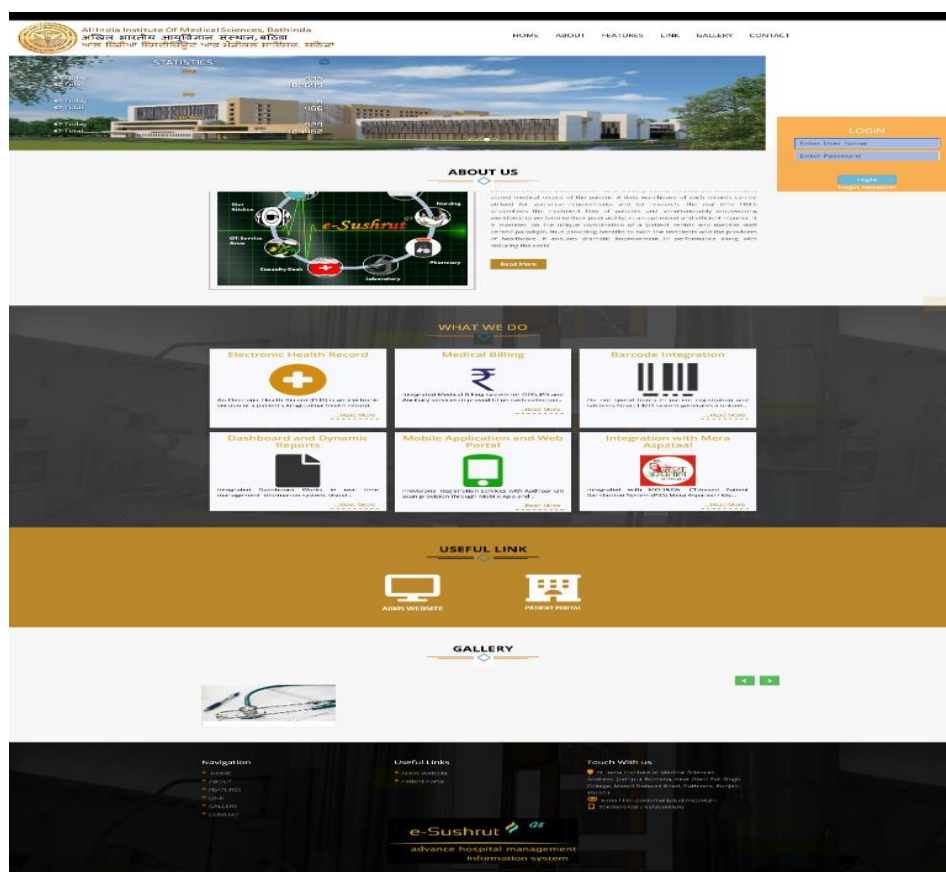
All India Institute Of Medical Sciences, Bathinda
अखिल भारतीय आयुर्विज्ञान संस्थान, बठिंडा
ਆਲ ਇੰਡੀਆ ਇੰਸਟੀਚਿਊਟ ਆਫ ਮੈਡੀਕਲ ਸਾਇੰਸਜ਼, ਬਠਿੰਡਾ

HOME ABOUT FEATURES LINK GALLERY CONTACT

STATISTICS
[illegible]

LOGIN
Enter User Name
Enter Password
Login
Forgot Password?

ABOUT US

Diet Kitchen
Nursing
OT Service Area
e-Sushrut
Casualty Desk
Pharmacy
Laboratory

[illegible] stored medical record of the patient. A data warehouse of such records can be utilized for statistical requirements and for research. The real time HMIS streamlines the treatment flow of patients and simultaneously empowering workforce to perform to their peak ability, in an optimized and efficient manner. It is modeled on the unique combination of a patient centric and medical staff centric paradigm, thus providing benefits to both the patients and the providers of healthcare. It ensures dramatic improvement in performance along with reducing the costs.

Read More

WHAT WE DO

Electronic Health Record
An Electronic Health Record (EHR) is an electronic version of a patient's longitudinal health record.
...Read More

Medical Billing
Integrated Medical Billing System for OPD, IPD and Ancillary services improved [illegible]
...Read More

Barcode Integration
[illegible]
...Read More

Dashboard and Dynamic Reports
Integrated Dashboard Works in real time management information system, dased ...
...Read More

Mobile Application and Web Portal
Provisions registration services with Aadhaar QR scan provision through Mobile App and...
...Read More

Integration with Mera Aspataal
Integrated with ICT-based Patient Satisfaction System (PSS) Mera Aspataal (My...
...Read More

USEFUL LINK
AIIMS WEBSITE
PATIENT PORTAL

GALLERY

Navigation
HOME
ABOUT
FEATURES
LINK
GALLERY
CONTACT

Useful Links
AIIMS Website
Patient Portal

Touch With us
All India Institute of Medical Sciences, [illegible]
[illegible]
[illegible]

e-Sushrut
advance hospital management information system